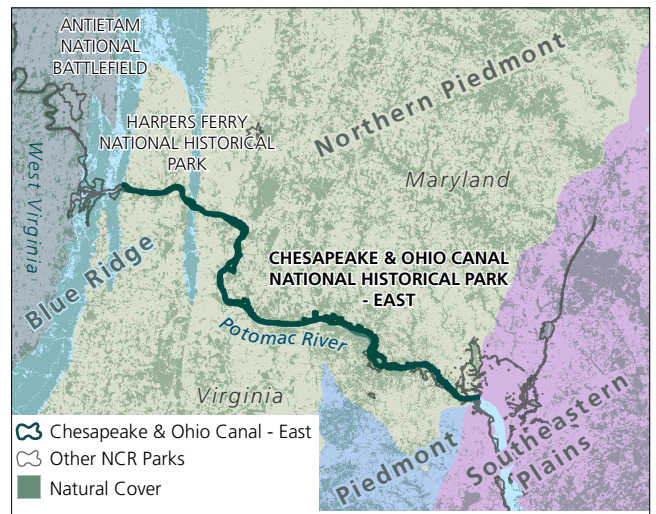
ANTIETAM NATIONAL BATTLEFIELD

HARPERS FERRY NATIONAL HISTORICAL PARK

Northern Piedmont

Maryland

West Virginia

CHESAPEAKE & OHIO CANAL NATIONAL HISTORICAL PARK - EAST

Blue Ridge

Potomac River

Virginia

Piedmont

Southeastern Plains

Chesapeake & Ohio Canal - East
Other NCR Parks
Natural Cover